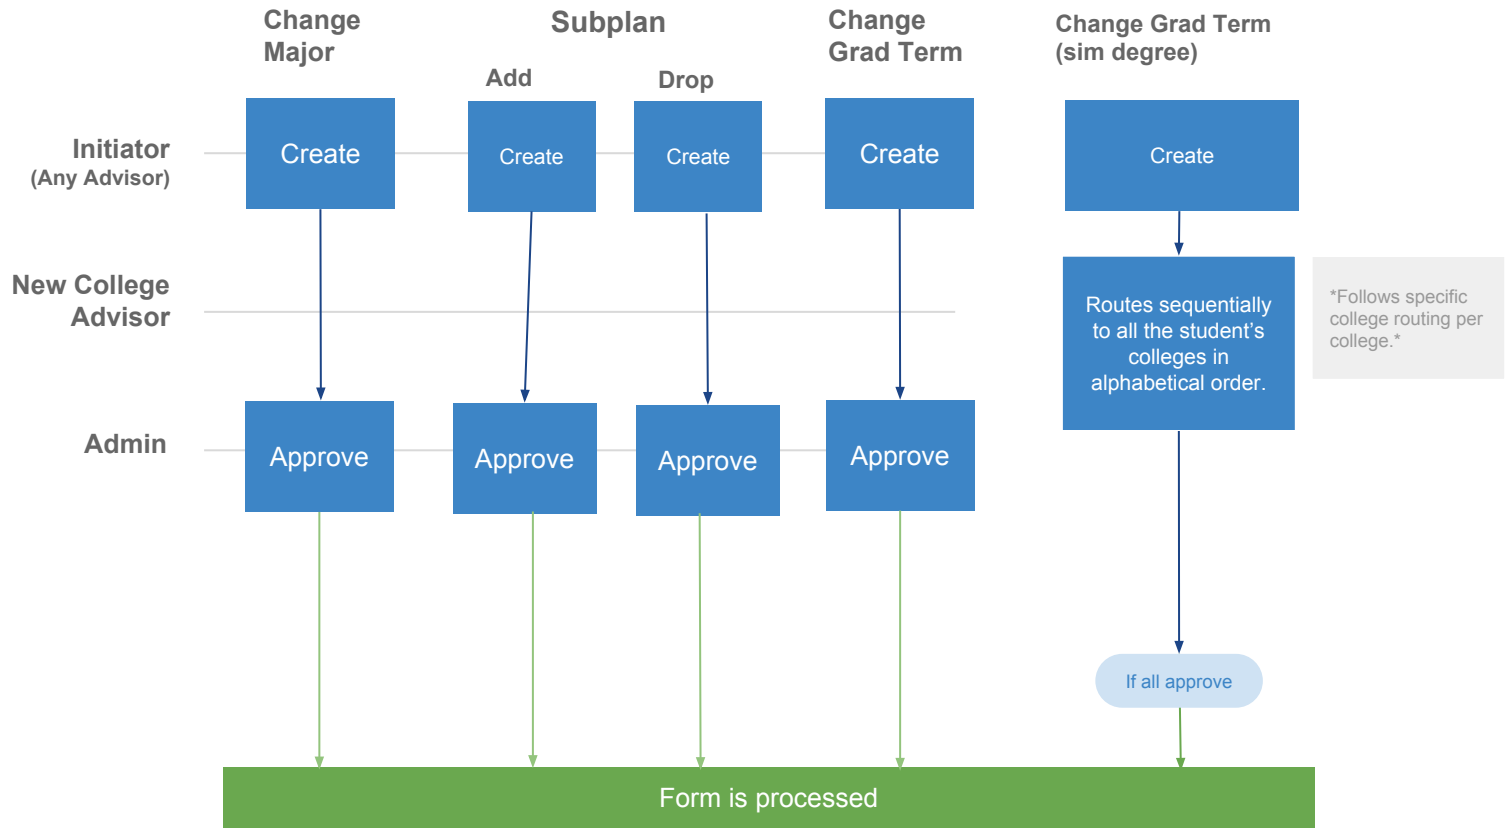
Change Major

Subplan

Add

Drop

Change Grad Term

Change Grad Term (sim degree)

Initiator (Any Advisor)

Create

Create

Create

Create

Create

New College Advisor

Routes sequentially to all the student's colleges in alphabetical order.

*Follows specific college routing per college.*

Admin

Approve

Approve

Approve

Approve

If all approve

Form is processed